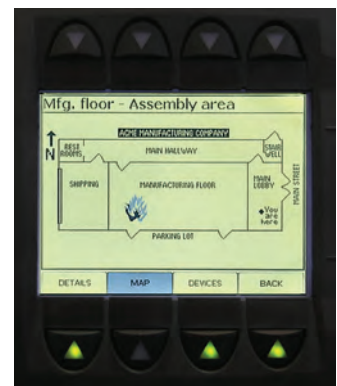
Mfg. floor - Assembly area

ACME MANUFACTURING COMPANY

N

REST ROOMS

MAIN HALLWAY

STAIR WELL

SHIPPING

MANUFACTURING FLOOR

MAIN LOBBY

You are here

MAIN STREET

PARKING LOT

DETAILS

MAP

DEVICES

BACK